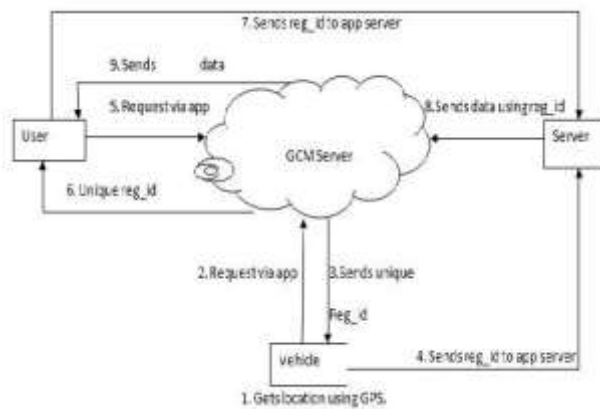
7. Sends reg_id to app server

9. Sends data

5. Request via app

8. Sends data using reg_id

User

GCM Server

Server

6. Unique reg_id

2. Request via app

3. Sends unique

Reg_id

Vehicle

4. Sends reg_id to app server

1. Gets location using GPS.